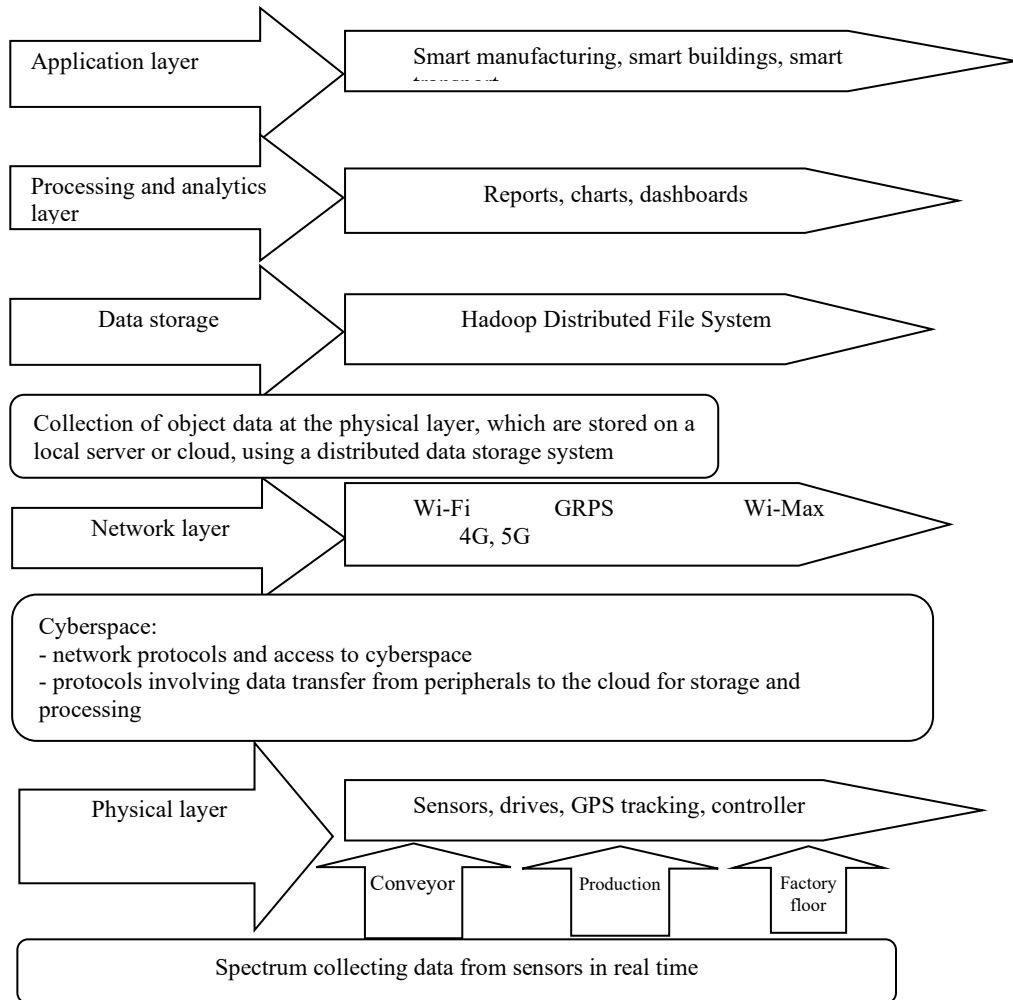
Application layer

Smart manufacturing, smart buildings, smart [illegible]

Processing and analytics layer

Reports, charts, dashboards

Data storage

Hadoop Distributed File System

Collection of object data at the physical layer, which are stored on a local server or cloud, using a distributed data storage system

Network layer

Wi-Fi GRPS Wi-Max 4G, 5G

Cyberspace:
- network protocols and access to cyberspace
- protocols involving data transfer from peripherals to the cloud for storage and processing

Physical layer

Sensors, drives, GPS tracking, controller

Conveyor

Production

Factory floor

Spectrum collecting data from sensors in real time